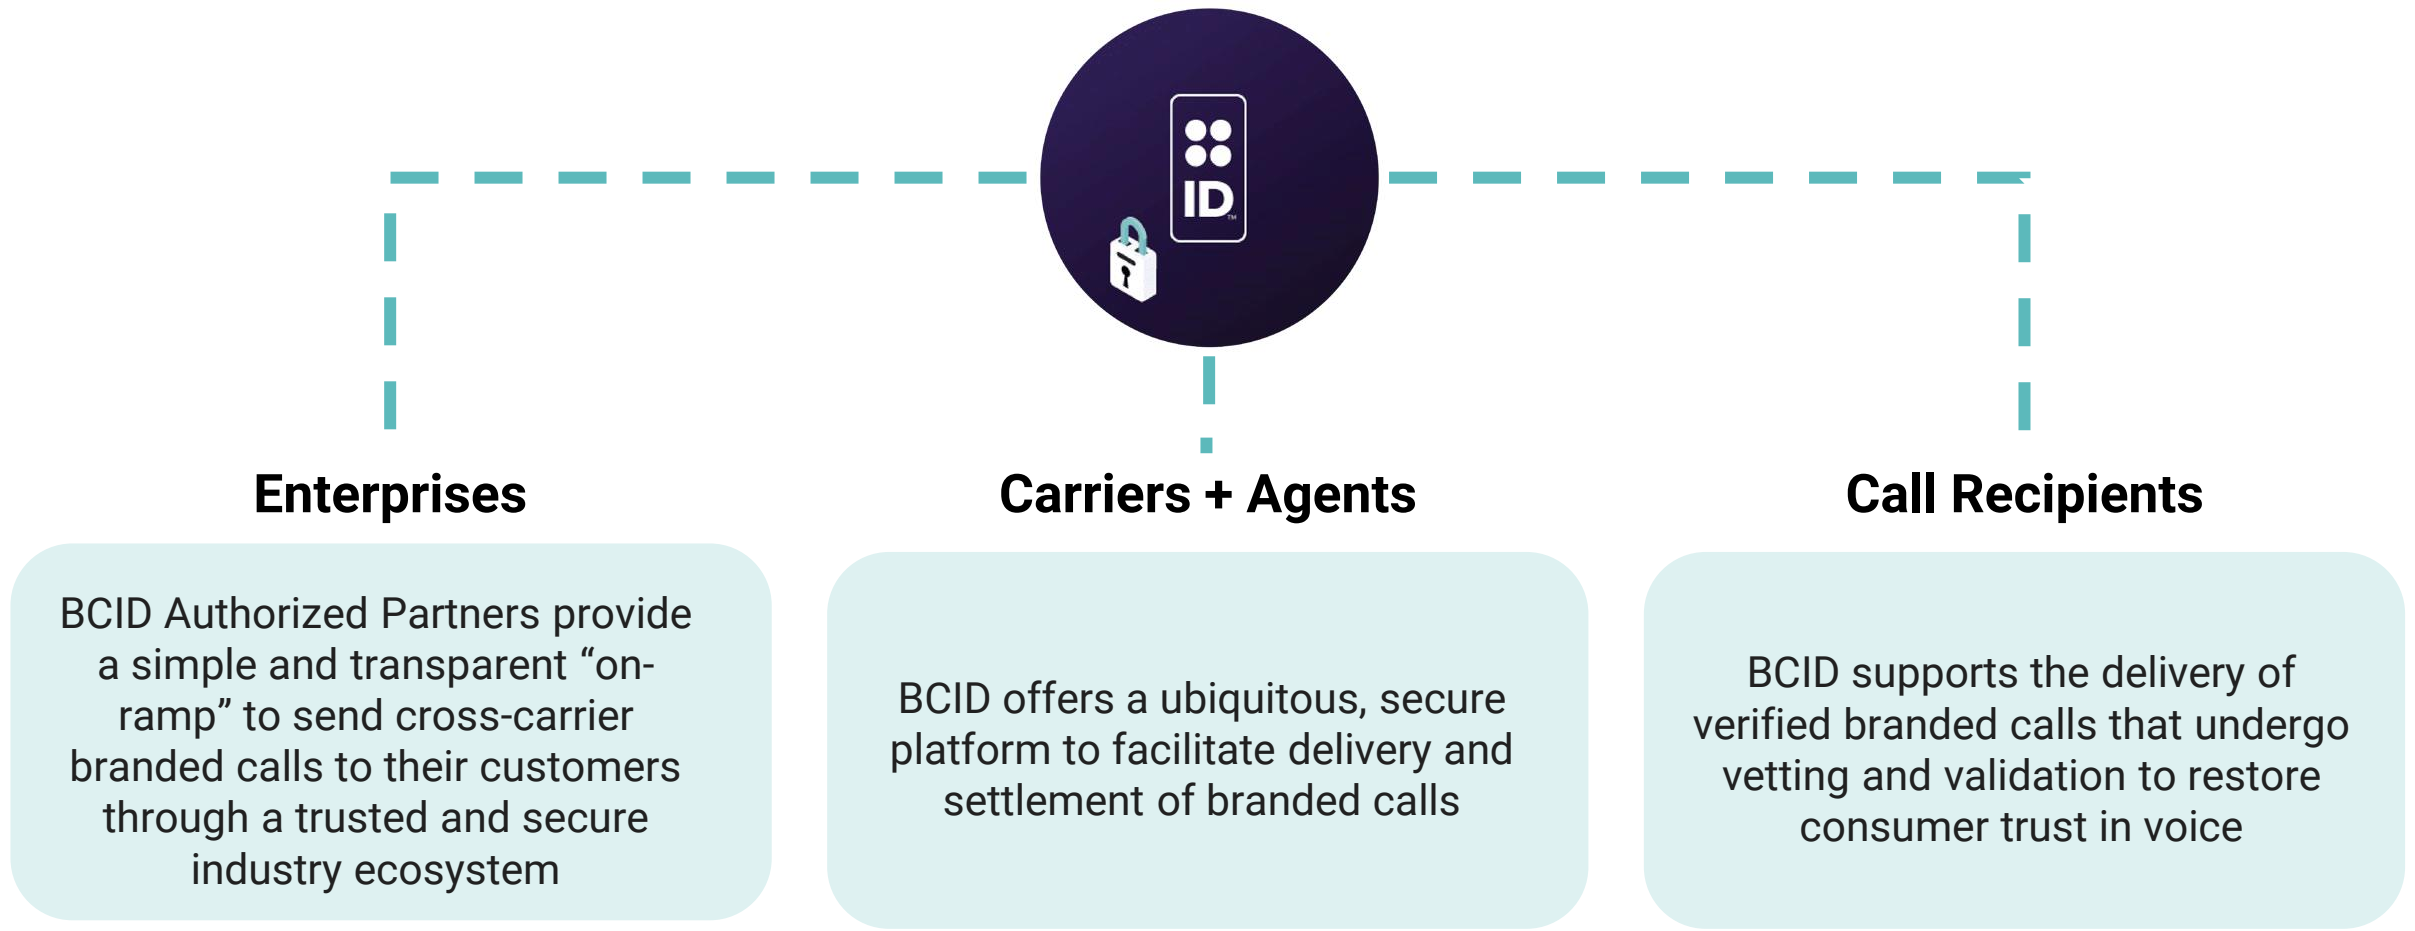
ID™

Enterprises

BCID Authorized Partners provide a simple and transparent “on-ramp” to send cross-carrier branded calls to their customers through a trusted and secure industry ecosystem

Carriers + Agents

BCID offers a ubiquitous, secure platform to facilitate delivery and settlement of branded calls

Call Recipients

BCID supports the delivery of verified branded calls that undergo vetting and validation to restore consumer trust in voice